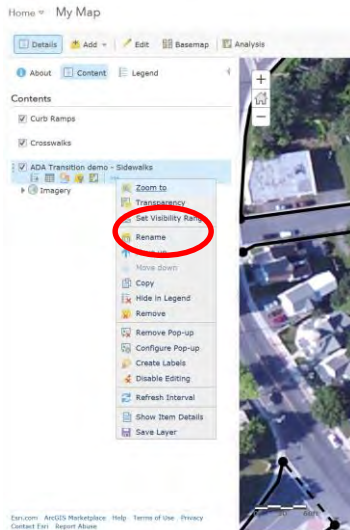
Home ▾ My Map

Details | Add ▾ | Edit | Basemap | Analysis

About | Content | Legend

Contents

Curb Ramps

Crosswalks

ADA Transition demo - Sidewalks

Imagery

Zoom to
Transparency
Set Visibility Range
Rename
Move up
Move down
Copy
Hide in Legend
Remove
Remove Pop-up
Configure Pop-up
Create Labels
Disable Editing
Refresh Interval
Show Item Details
Save Layer

Esri.com ArcGIS Marketplace Help Terms of Use Privacy Contact Esri Report Abuse